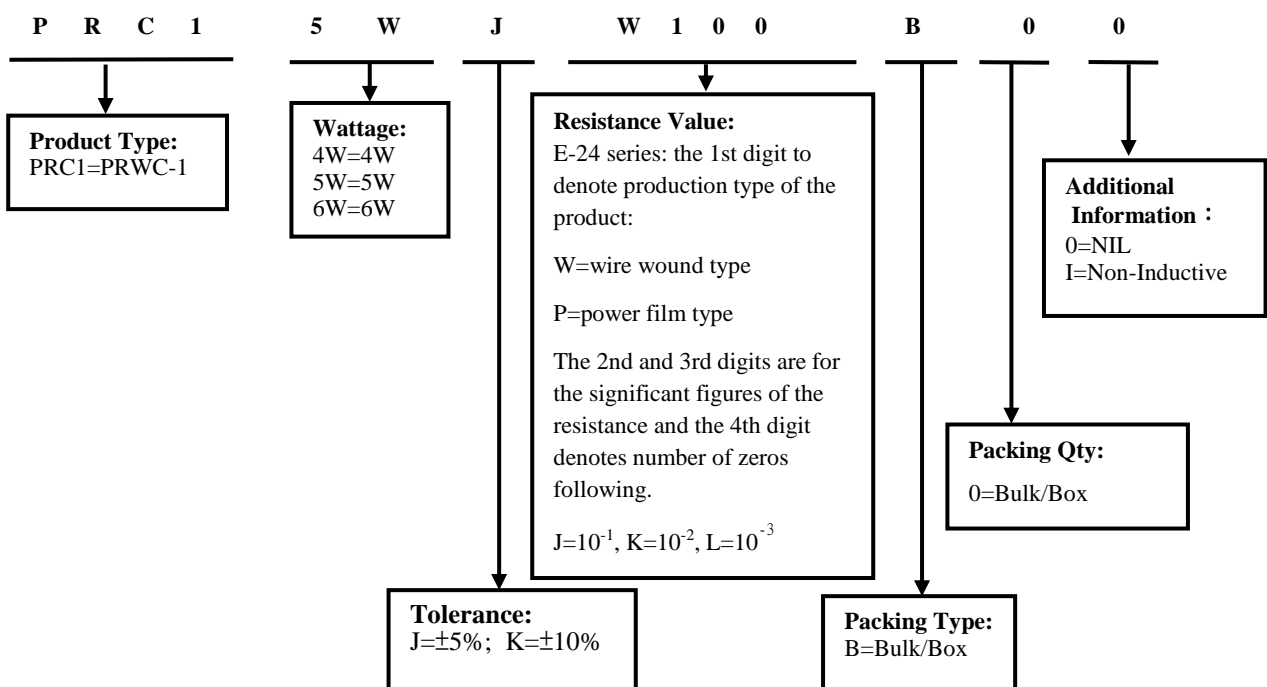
P R C 1 5 W J W 1 0 0 B 0 0

**Product Type:**
PRC1=PRWC-1

**Wattage:**
4W=4W
5W=5W
6W=6W

**Resistance Value:**
E-24 series: the 1st digit to denote production type of the product:

W=wire wound type

P=power film type

The 2nd and 3rd digits are for the significant figures of the resistance and the 4th digit denotes number of zeros following.

$J=10^{-1}$, $K=10^{-2}$, $L=10^{-3}$

**Additional Information：**
0=NIL
I=Non-Inductive

**Packing Qty:**
0=Bulk/Box

**Tolerance:**
J=±5%; K=±10%

**Packing Type:**
B=Bulk/Box